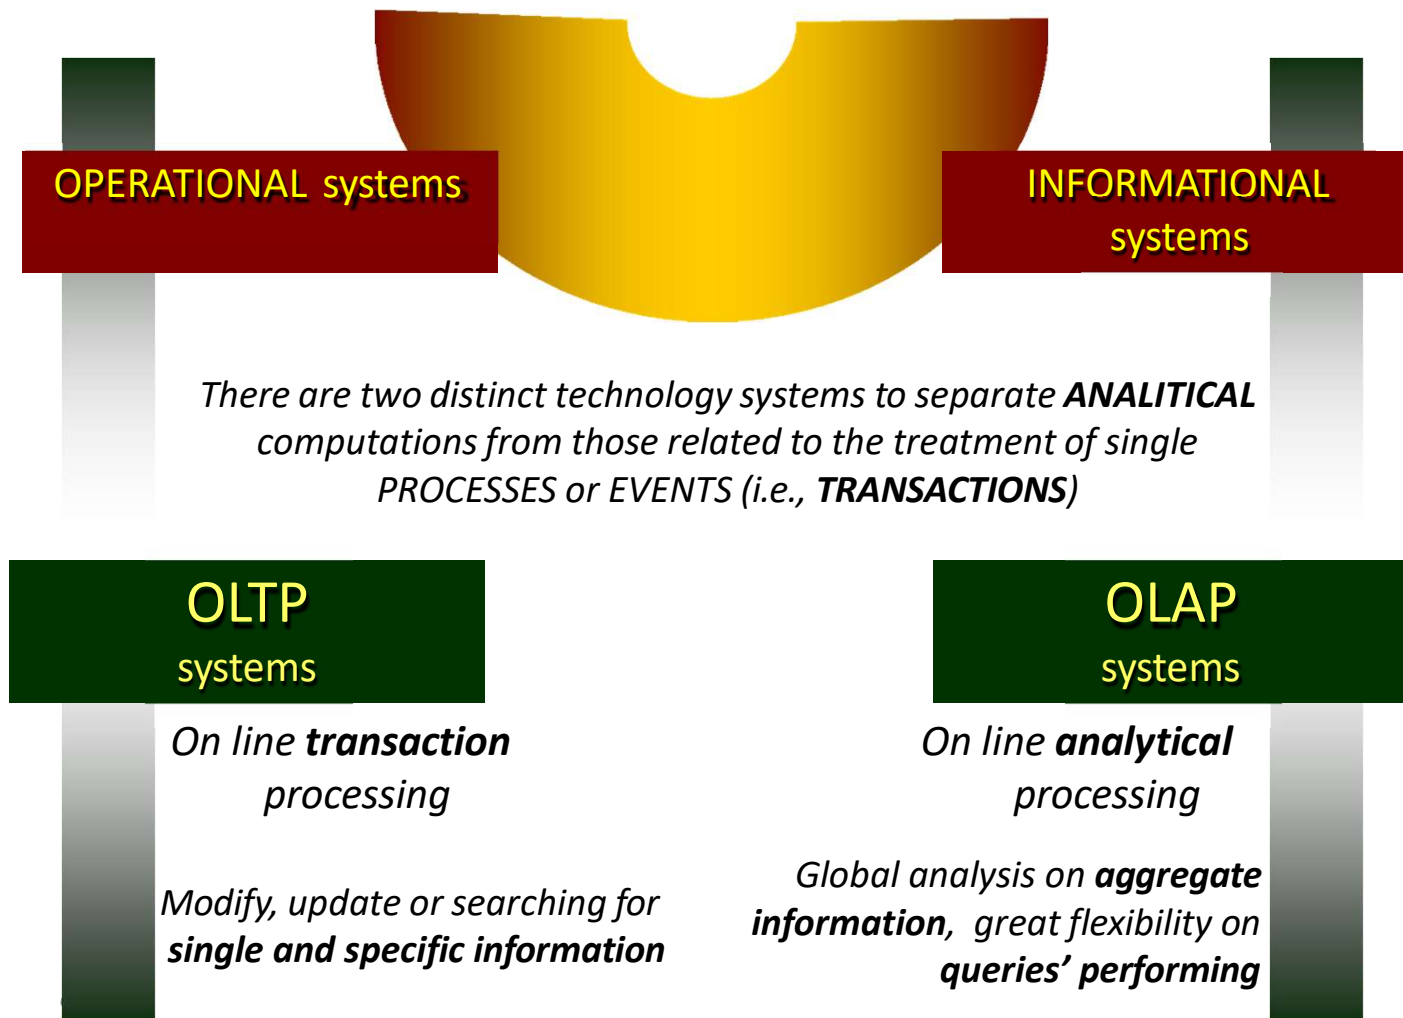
OPERATIONAL systems

INFORMATIONAL systems

There are two distinct technology systems to separate ANALITICAL computations from those related to the treatment of single PROCESSES or EVENTS (i.e., TRANSACTIONS)

OLTP systems

On line transaction processing

Modify, update or searching for single and specific information

OLAP systems

On line analytical processing

Global analysis on aggregate information, great flexibility on queries' performing